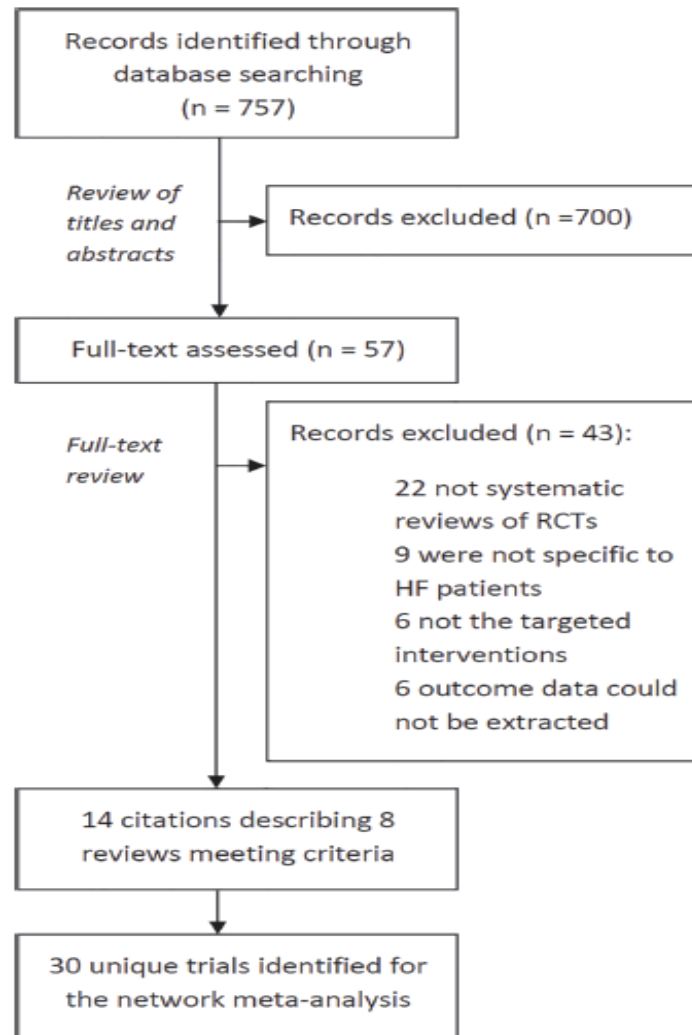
Records identified through database searching (n = 757)

Review of titles and abstracts

Records excluded (n =700)

Full-text assessed (n = 57)

Full-text review

Records excluded (n = 43):

22 not systematic reviews of RCTs
9 were not specific to HF patients
6 not the targeted interventions
6 outcome data could not be extracted

14 citations describing 8 reviews meeting criteria

30 unique trials identified for the network meta-analysis